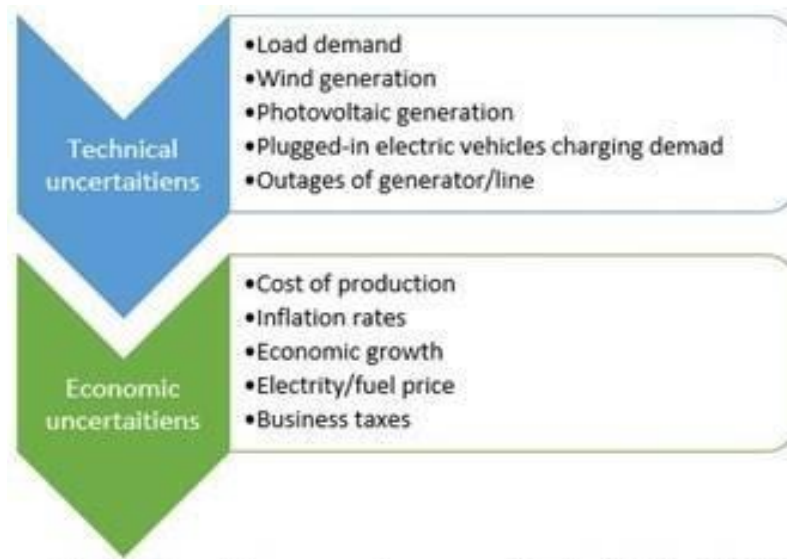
Technical uncertaitiens

•Load demand
•Wind generation
•Photovoltaic generation
•Plugged-in electric vehicles charging demad
•Outages of generator/line

Economic uncertaitiens

•Cost of production
•Inflation rates
•Economic growth
•Electrity/fuel price
•Business taxes